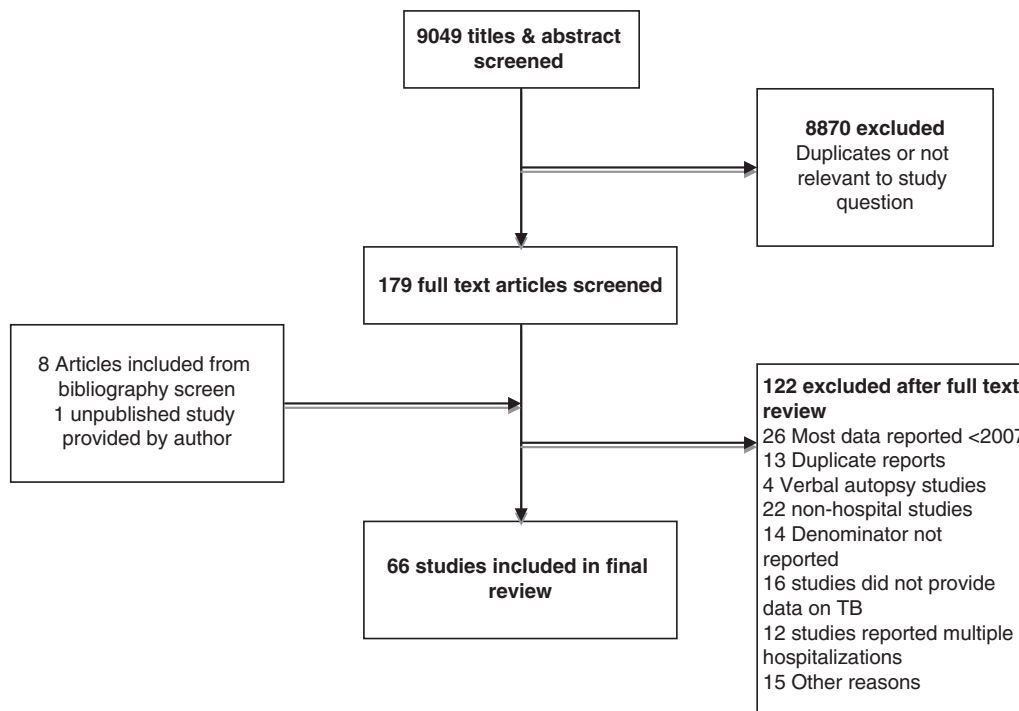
9049 titles & abstract screened

8870 excluded
Duplicates or not relevant to study question

179 full text articles screened

8 Articles included from bibliography screen
1 unpublished study provided by author

122 excluded after full text review
26 Most data reported <2007
13 Duplicate reports
4 Verbal autopsy studies
22 non-hospital studies
14 Denominator not reported
16 studies did not provide data on TB
12 studies reported multiple hospitalizations
15 Other reasons

66 studies included in final review